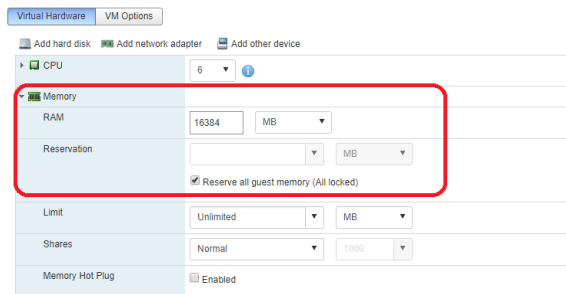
Virtual Hardware | VM Options

Add hard disk | Add network adapter | Add other device

| | |
|---|---|
| CPU | 6 ▼ |
| Memory | |
| RAM | 16384 MB ▼ |
| Reservation | ▼ MB ▼ |
| | Reserve all guest memory (All locked) |
| Limit | Unlimited ▼ MB ▼ |
| Shares | Normal ▼ 1000 ▼ |
| Memory Hot Plug | Enabled |